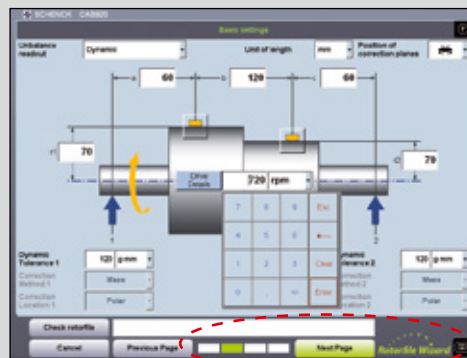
SCHENCK CAB920

Basic settings

Unbalance readout
Dynamic
Unit of length
mm
Position of correction planes

a
60
b
120
c
60

r1
70
r2
79

Drive Details
720 rpm

7 8 9 Esc
4 5 6
1 2 3 Clear
0 . +/- Enter

1
2

Dynamic Tolerance 1
120 g·mm
Correction Method 1
Mass
Correction Location 1
Polar

Dynamic Tolerance 2
120 g·mm
Correction Method 2
Mass
Correction Location 2
Polar

Check rotorfile
Cancel
Previous Page
Next Page
Rotorfile Wizard